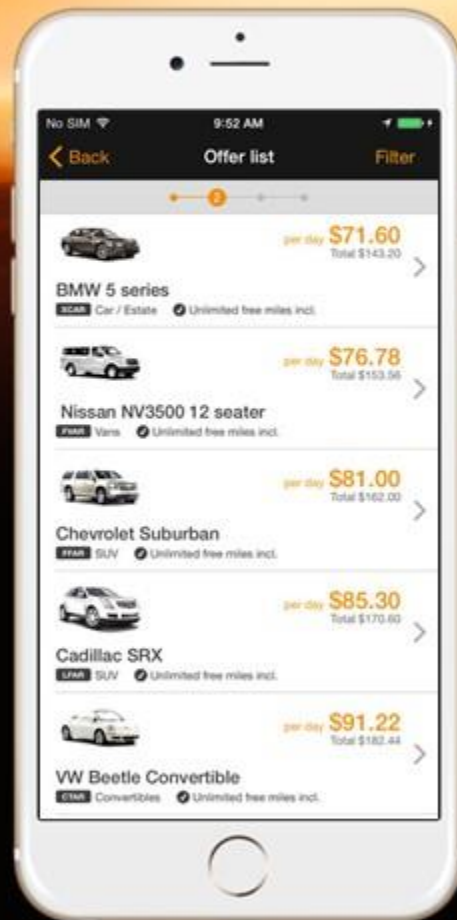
No SIM 9:52 AM

Back Offer list Filter

2

per day $71.60
Total $143.20

BMW 5 series
SCAR Car / Estate Unlimited free miles incl.

per day $76.78
Total $153.56

Nissan NV3500 12 seater
FVAR Vans Unlimited free miles incl.

per day $81.00
Total $162.00

Chevrolet Suburban
FFAR SUV Unlimited free miles incl.

per day $85.30
Total $170.60

Cadillac SRX
LFAR SUV Unlimited free miles incl.

per day $91.22
Total $182.44

VW Beetle Convertible
CTAR Convertibles Unlimited free miles incl.